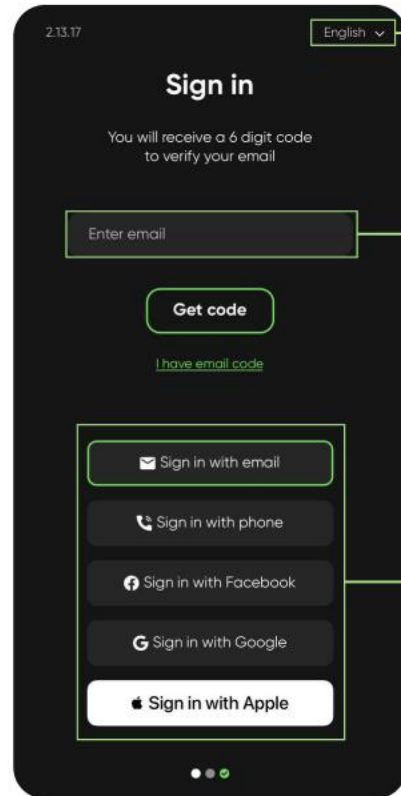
2.13.17

English

Sign in

You will receive a 6 digit code to verify your email

Enter email

Get code

I have email code

Sign in with email

Sign in with phone

Sign in with Facebook

G Sign in with Google

Sign in with Apple